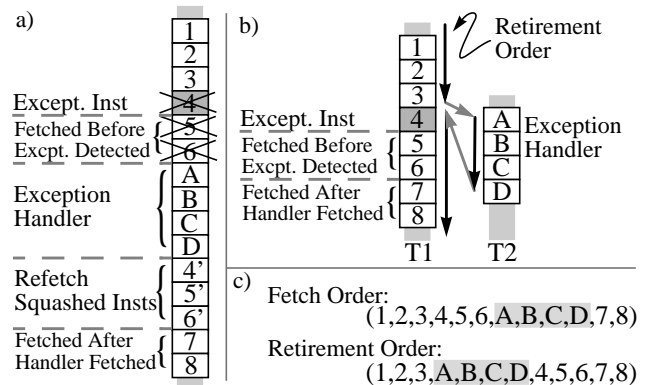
a)

1
2
3
Except. Inst
4
Fetched Before Excpt. Detected
5
6
Exception Handler
A
B
C
D
Refetch Squashed Insts
4'
5'
6'
Fetched After Handler Fetched
7
8

b)

Retirement Order

1
2
3
Except. Inst
4
Fetched Before Excpt. Detected
5
6
Fetched After Handler Fetched
7
8
T1

A
B
C
D
Exception Handler
T2

c)

Fetch Order:
(1,2,3,4,5,6,A,B,C,D,7,8)

Retirement Order:
(1,2,3,A,B,C,D,4,5,6,7,8)